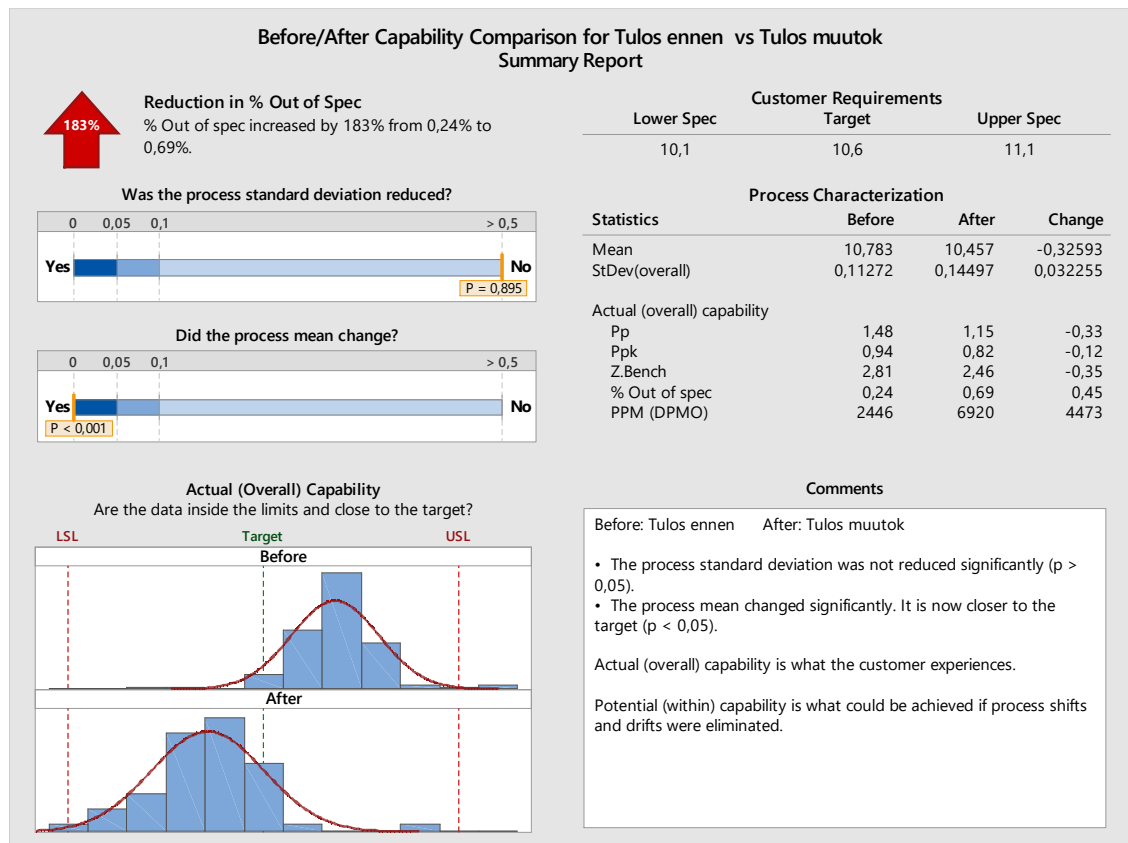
Before/After Capability Comparison for Tulos ennen vs Tulos muutok
Summary Report

183%

Reduction in % Out of Spec
% Out of spec increased by 183% from 0,24% to 0,69%.

Customer Requirements

| Lower Spec | Target | Upper Spec |
|---|---|---|
| 10,1 | 10,6 | 11,1 |

Was the process standard deviation reduced?

0 0,05 0,1 > 0,5

Yes No

P = 0,895

Did the process mean change?

0 0,05 0,1 > 0,5

Yes No

P < 0,001

Process Characterization

| Statistics | Before | After | Change |
|---|---|---|---|
| Mean | 10,783 | 10,457 | -0,32593 |
| StDev(overall) | 0,11272 | 0,14497 | 0,032255 |
| Actual (overall) capability | | | |
| Pp | 1,48 | 1,15 | -0,33 |
| Ppk | 0,94 | 0,82 | -0,12 |
| Z.Bench | 2,81 | 2,46 | -0,35 |
| % Out of spec | 0,24 | 0,69 | 0,45 |
| PPM (DPMO) | 2446 | 6920 | 4473 |

Actual (Overall) Capability
Are the data inside the limits and close to the target?

LSL Target USL

Before

After

Comments

Before: Tulos ennen After: Tulos muutok

• The process standard deviation was not reduced significantly (p > 0,05).
• The process mean changed significantly. It is now closer to the target (p < 0,05).

Actual (overall) capability is what the customer experiences.

Potential (within) capability is what could be achieved if process shifts and drifts were eliminated.